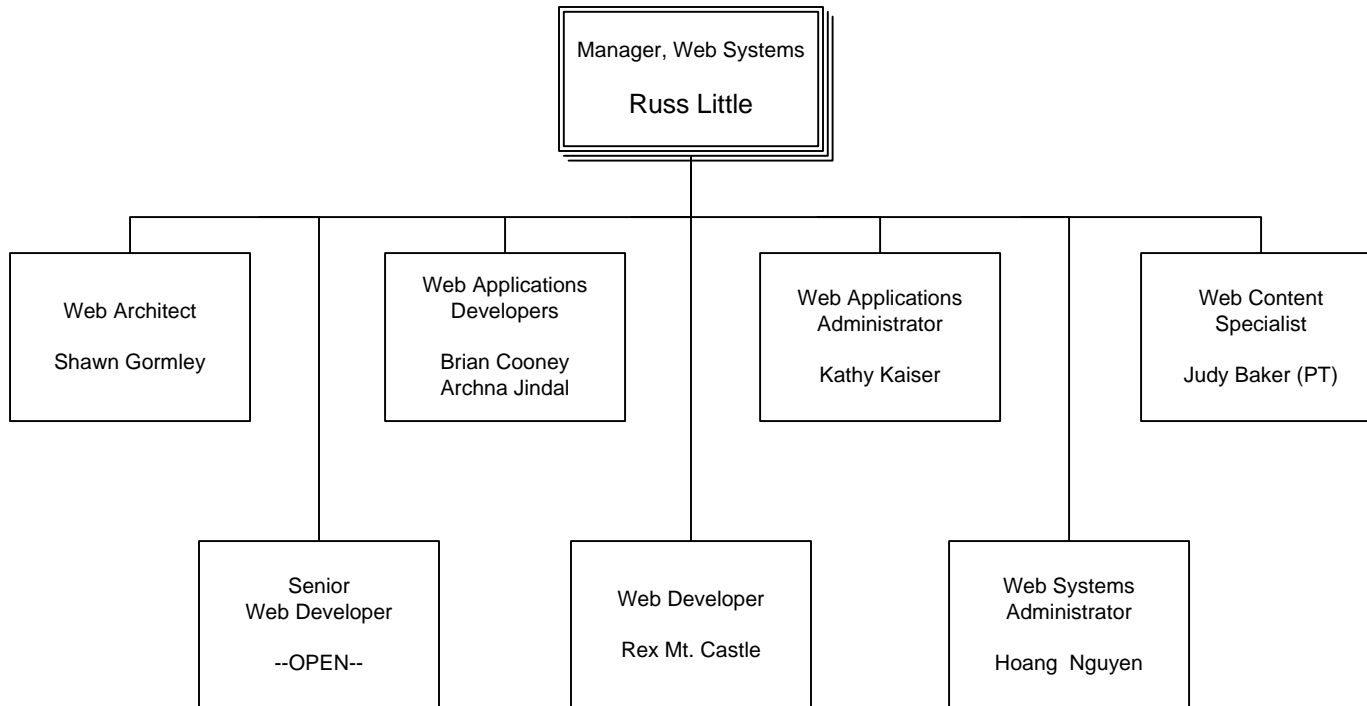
Manager, Web Systems

Russ Little

Web Architect

Shawn Gormley

Web Applications Developers

Brian Cooney
Archna Jindal

Web Applications Administrator

Kathy Kaiser

Web Content Specialist

Judy Baker (PT)

Senior Web Developer

--OPEN--

Web Developer

Rex Mt. Castle

Web Systems Administrator

Hoang Nguyen